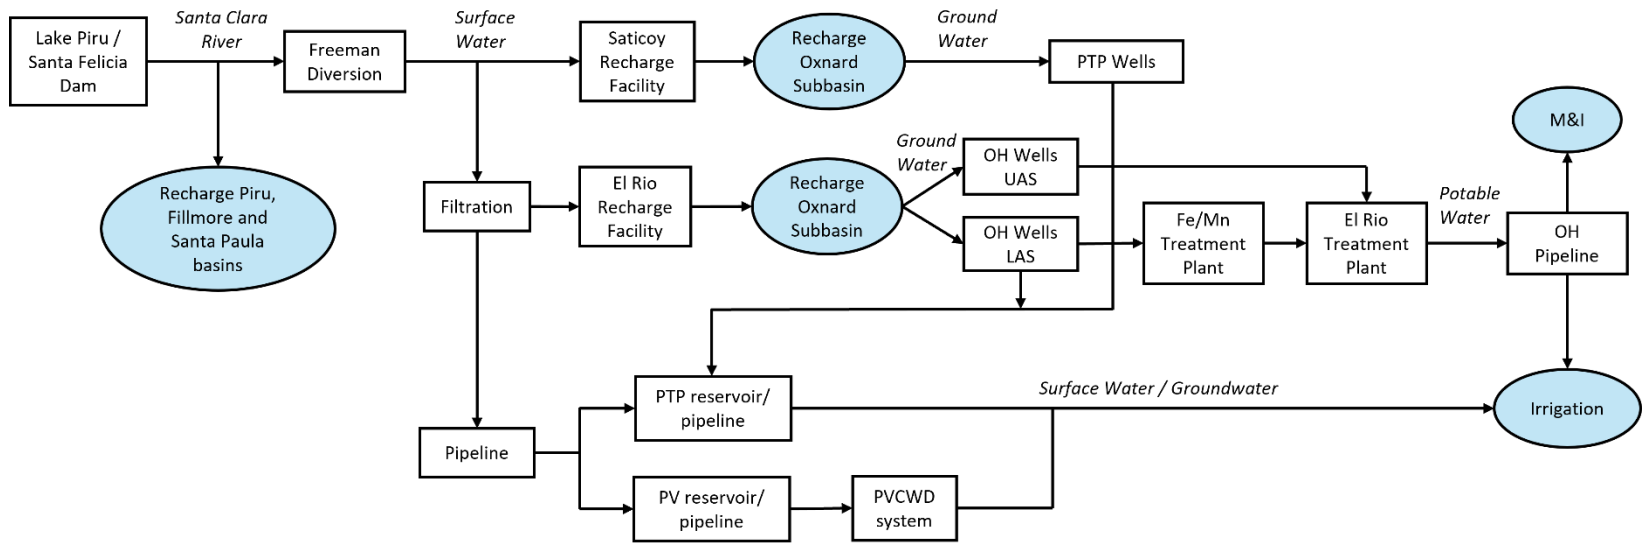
Lake Piru / Santa Felicia Dam

Santa Clara River

Freeman Diversion

Surface Water

Saticoy Recharge Facility

Recharge Oxnard Subbasin

Ground Water

PTP Wells

M&I

Recharge Piru, Fillmore and Santa Paula basins

Filtration

El Rio Recharge Facility

Recharge Oxnard Subbasin

Ground Water

OH Wells UAS

OH Wells LAS

Fe/Mn Treatment Plant

El Rio Treatment Plant

Potable Water

OH Pipeline

PTP reservoir/ pipeline

Surface Water / Groundwater

Irrigation

Pipeline

PV reservoir/ pipeline

PVCWD system